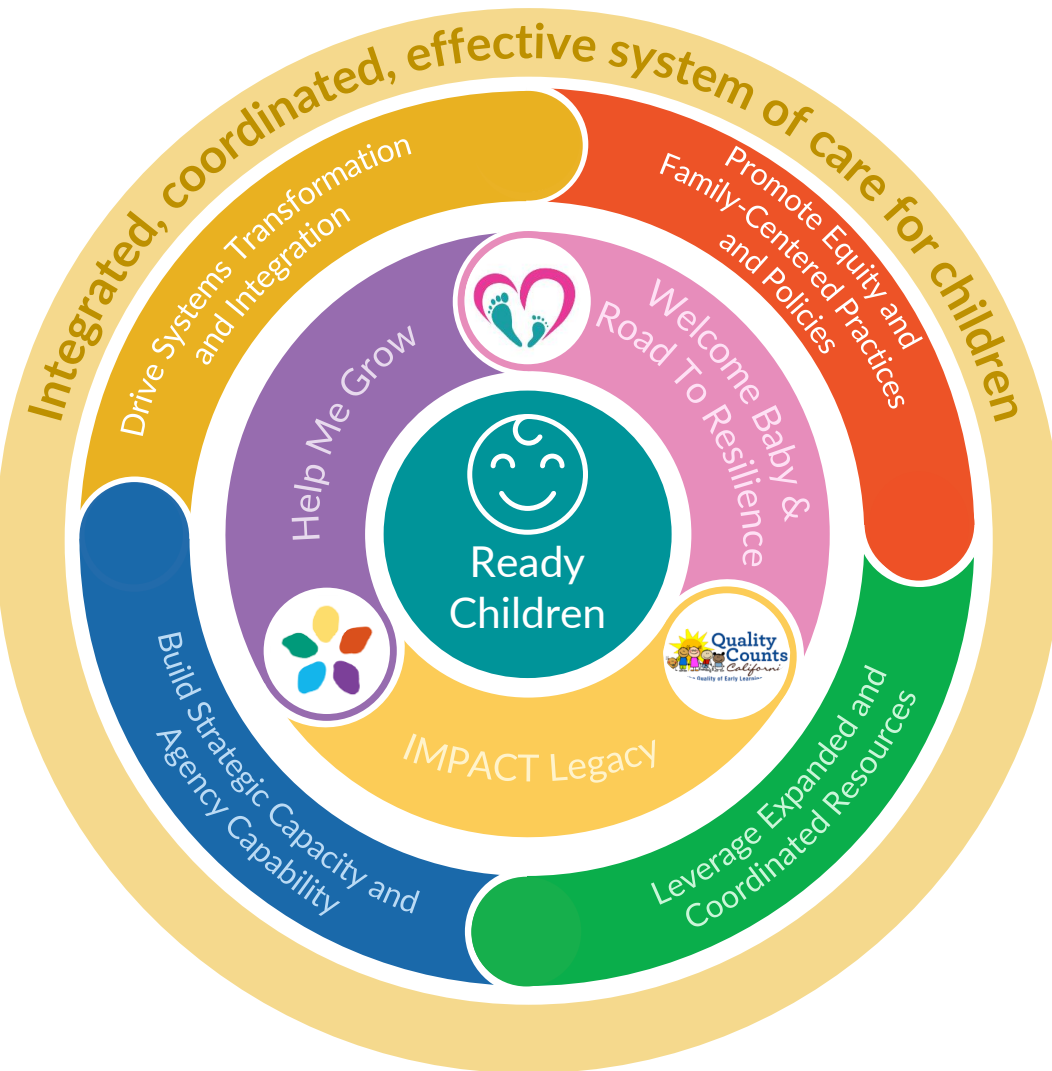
Integrated, coordinated, effective system of care for children

Drive Systems Transformation and Integration

Promote Equity and Family-Centered Practices and Policies

Leverage Expanded and Coordinated Resources

Build Strategic Capacity and Agency Capability

Help Me Grow

Welcome Baby & Road To Resilience

IMPACT Legacy

Ready Children

Quality Counts Californi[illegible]
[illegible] Quality of Early Learnin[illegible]